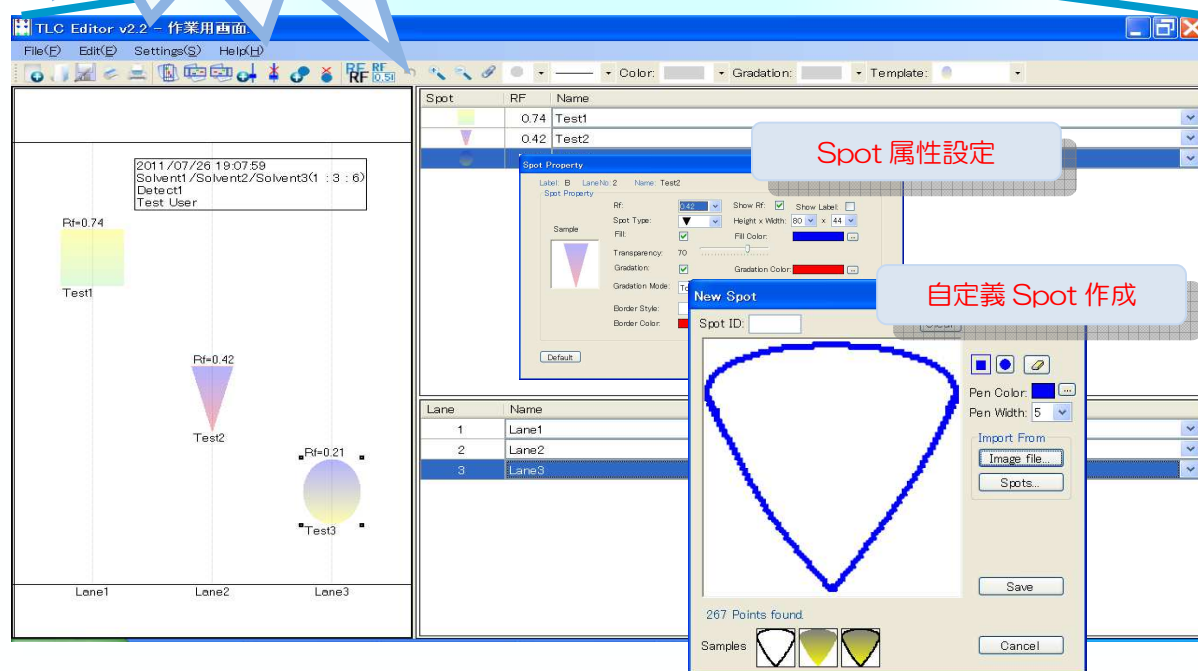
TLC Editor v2.2 - 作業用画面

File(F) Edit(E) Settings(S) Help(H)

RF RF 0.5

Color: Gradation: Template:

2011/07/26 19:07:59
Solvent1/Solvent2/Solvent3(1 : 3 : 6)
Detect1
Test User

Rf=0.74
Test1

Rf=0.42
Test2

Rf=0.21
Test3

Lane1 Lane2 Lane3

| Spot | RF | Name |
|---|---|---|
| | 0.74 | Test1 |
| | 0.42 | Test2 |

Spot 属性設定

Spot Property

Label: B Lane No: 2 Name: Test2

Spot Property

Sample

Rf: 0.42 Show Rf: Show Label:

Spot Type:

Height x Width: 80 x 44

Fill: Fill Color:

Transparency: 70

Gradation: Gradation Color:

Gradation Mode:

Border Style:

Border Color:

Default

自定義 Spot 作成

New Spot

Spot ID:

Pen Color:

Pen Width: 5

Import From

Image file...

Spots...

Save

267 Points found.

Samples

Cancel

| Lane | Name |
|---|---|
| 1 | Lane1 |
| 2 | Lane2 |
| 3 | Lane3 |